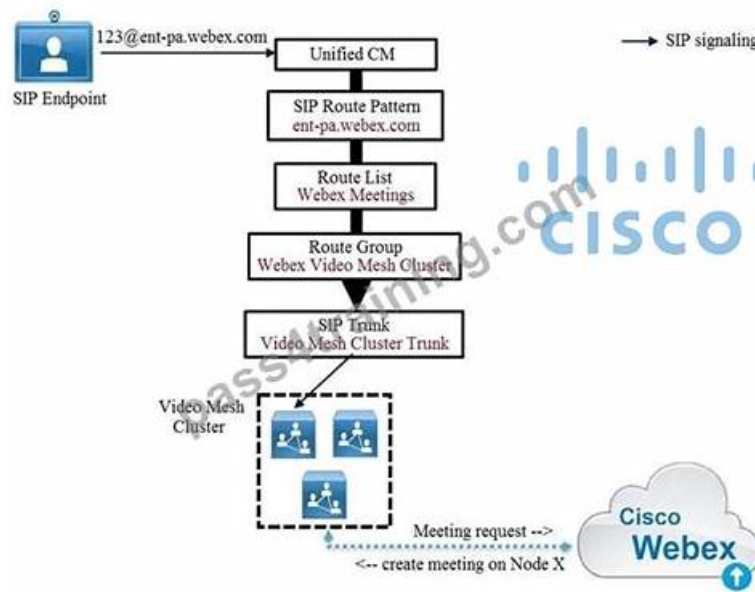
123@ent-pa.webex.com

SIP Endpoint

Unified CM

SIP Route Pattern
ent-pa.webex.com

Route List
Webex Meetings

Route Group
Webex Video Mesh Cluster

SIP Trunk
Video Mesh Cluster Trunk

Video Mesh Cluster

→ SIP signaling

CISCO

pass4training.com

Meeting request -->
<-- create meeting on Node X

Cisco
Webex